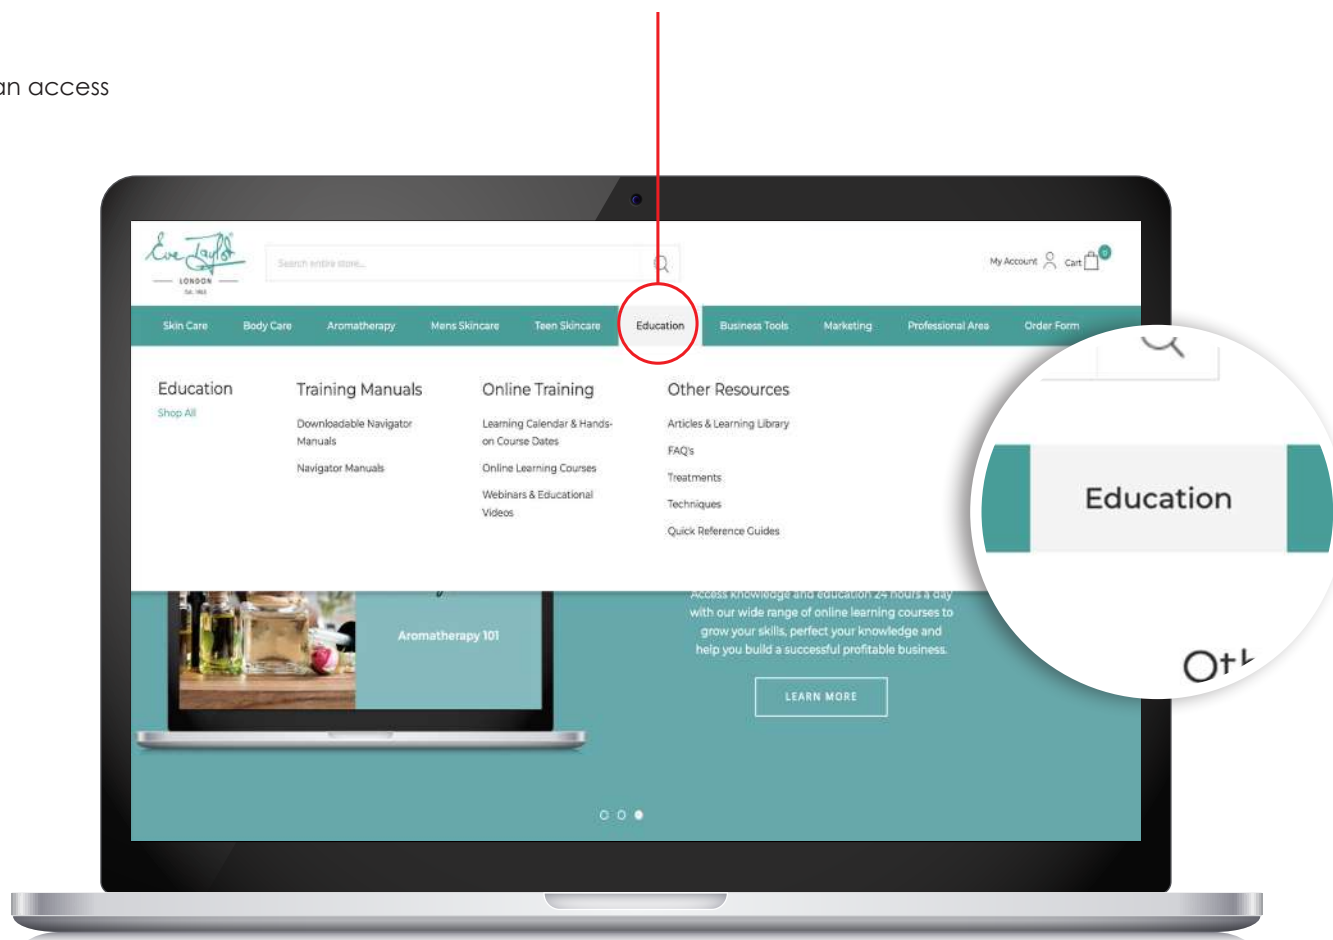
an access

Eve Taylor
LONDON
Est. 1963

Search entire store...

My Account Cart 0

Skin Care Body Care Aromatherapy Mens Skincare Teen Skincare Education Business Tools Marketing Professional Area Order Form

Education
Shop All

Training Manuals
Downloadable Navigator Manuals
Navigator Manuals

Online Training
Learning Calendar & Hands-on Course Dates
Online Learning Courses
Webinars & Educational Videos

Other Resources
Articles & Learning Library
FAQ's
Treatments
Techniques
Quick Reference Guides

Education

Ot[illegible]

Aromatherapy 101

Access knowledge and education 24 hours a day with our wide range of online learning courses to grow your skills, perfect your knowledge and help you build a successful profitable business.

LEARN MORE